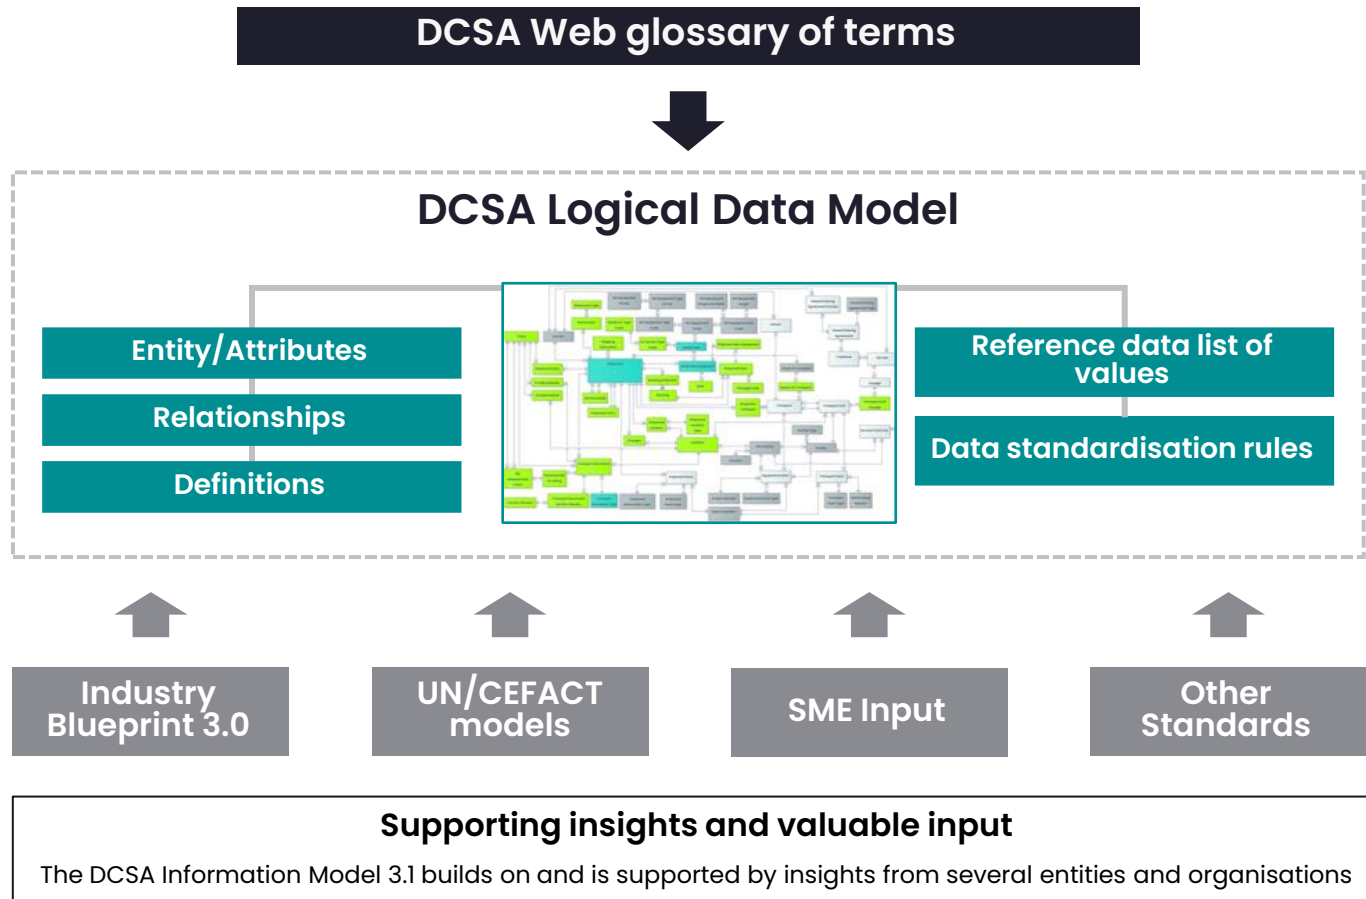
DCSA Web glossary of terms

DCSA Logical Data Model

Entity/Attributes

Relationships

Definitions

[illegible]

Reference data list of values

Data standardisation rules

Industry Blueprint 3.0

UN/CEFACT models

SME Input

Other Standards

Supporting insights and valuable input

The DCSA Information Model 3.1 builds on and is supported by insights from several entities and organisations